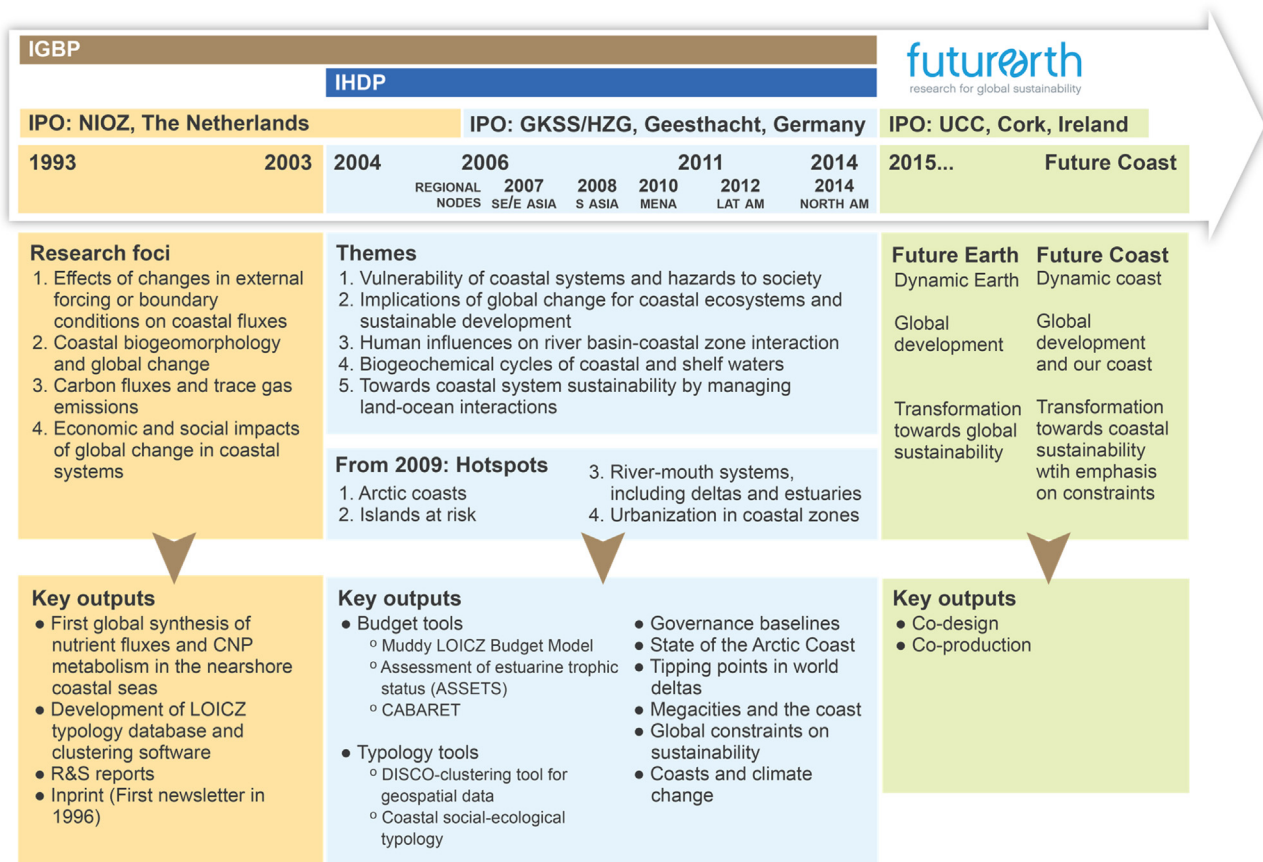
IGBP

IHDP

futurearth
research for global sustainability

IPO: NIOZ, The Netherlands

IPO: GKSS/HZG, Geesthacht, Germany

IPO: UCC, Cork, Ireland

1993 2003

2004 2006 2011 2014

REGIONAL NODES 2007 SE/E ASIA 2008 S ASIA 2010 MENA 2012 LAT AM 2014 NORTH AM

2015... Future Coast

Research foci
1. Effects of changes in external forcing or boundary conditions on coastal fluxes
2. Coastal biogeomorphology and global change
3. Carbon fluxes and trace gas emissions
4. Economic and social impacts of global change in coastal systems

Themes
1. Vulnerability of coastal systems and hazards to society
2. Implications of global change for coastal ecosystems and sustainable development
3. Human influences on river basin-coastal zone interaction
4. Biogeochemical cycles of coastal and shelf waters
5. Towards coastal system sustainability by managing land-ocean interactions

From 2009: Hotspots
1. Arctic coasts
2. Islands at risk
3. River-mouth systems, including deltas and estuaries
4. Urbanization in coastal zones

Future Earth
Dynamic Earth

Global development

Transformation towards global sustainability

Future Coast
Dynamic coast

Global development and our coast

Transformation towards coastal sustainability wtih emphasis on constraints

Key outputs
● First global synthesis of nutrient fluxes and CNP metabolism in the nearshore coastal seas
● Development of LOICZ typology database and clustering software
● R&S reports
● Inprint (First newsletter in 1996)

Key outputs
● Budget tools
○ Muddy LOICZ Budget Model
○ Assessment of estuarine trophic status (ASSETS)
○ CABARET
● Typology tools
○ DISCO-clustering tool for geospatial data
○ Coastal social-ecological typology

● Governance baselines
● State of the Arctic Coast
● Tipping points in world deltas
● Megacities and the coast
● Global constraints on sustainability
● Coasts and climate change

Key outputs
● Co-design
● Co-production